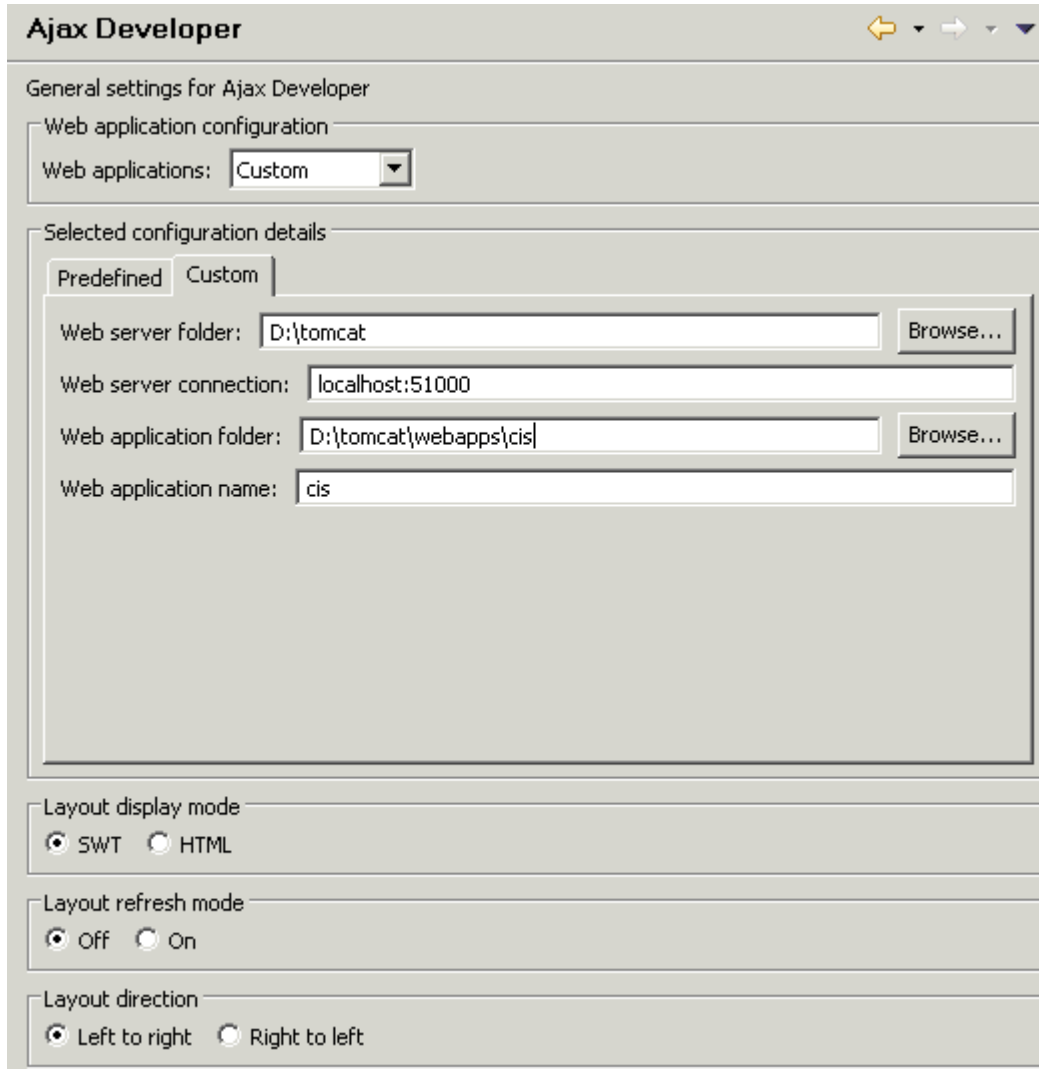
Ajax Developer

General settings for Ajax Developer

Web application configuration

Web applications: Custom

Selected configuration details

Predefined Custom

Web server folder: D:\tomcat Browse...

Web server connection: localhost:51000

Web application folder: D:\tomcat\webapps\cis Browse...

Web application name: cis

Layout display mode

SWT HTML

Layout refresh mode

Off On

Layout direction

Left to right Right to left